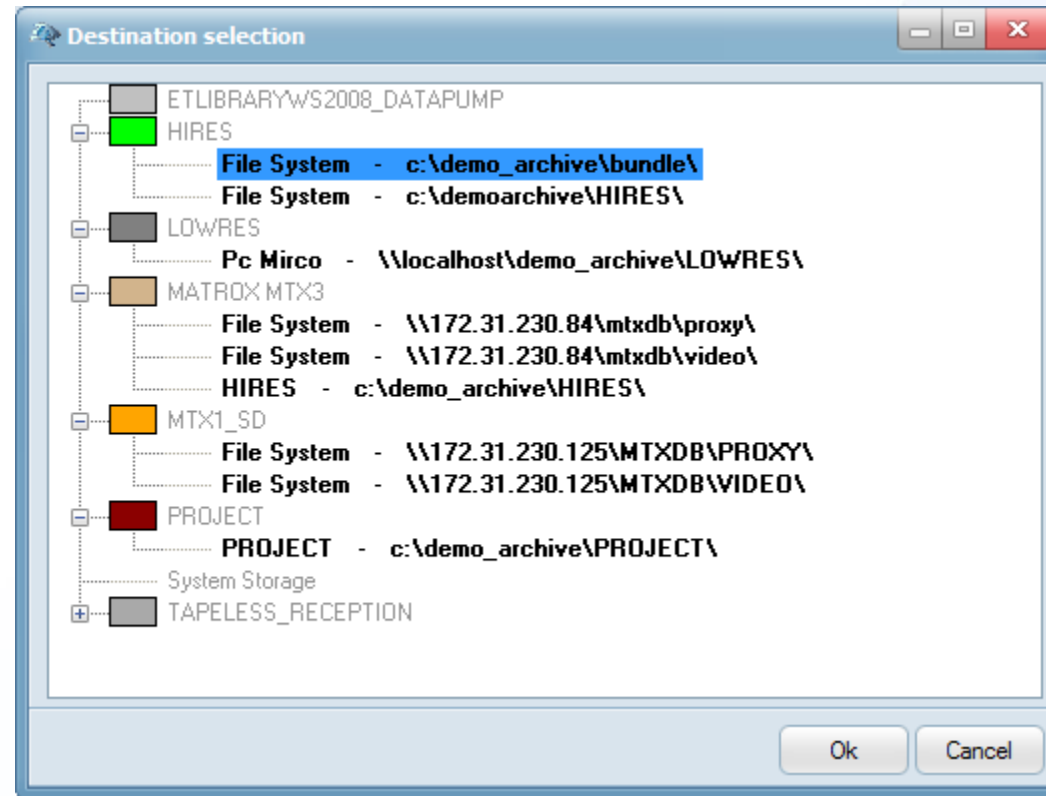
Destination selection

ETLIBRARYWS2008_DATAPUMP
HIRES
File System - c:\demo_archive\bundle\
File System - c:\demoarchive\HIRES\
LOWRES
Pc Mirco - \\localhost\demo_archive\LOWRES\
MATROX MTX3
File System - \\172.31.230.84\mtxdb\proxy\
File System - \\172.31.230.84\mtxdb\video\
HIRES - c:\demo_archive\HIRES\
MTX1_SD
File System - \\172.31.230.125\MTXDB\PROXY\
File System - \\172.31.230.125\MTXDB\VIDEO\
PROJECT
PROJECT - c:\demo_archive\PROJECT\
System Storage
TAPELESS_RECEPTION

Ok
Cancel